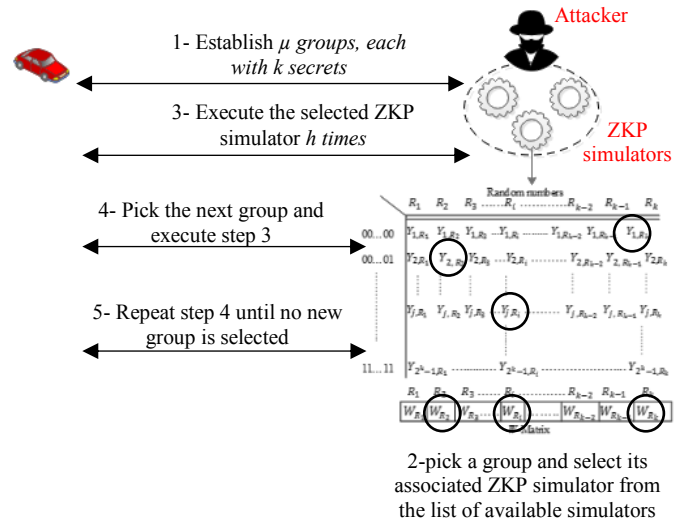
Attacker

1- Establish $\mu$ groups, each with $k$ secrets

3- Execute the selected ZKP simulator $h$ times

ZKP simulators

Random numbers

$R_1$ $R_2$ $R_3$ ...... $R_i$ ...... $R_{k-2}$ $R_{k-1}$ $R_k$

4- Pick the next group and execute step 3

00...00 $Y_{1,R_1}$ $Y_{1,R_2}$ $Y_{1,R_3}$ ...... $Y_{1,R_i}$ ...... $Y_{1,R_{k-2}}$ $Y_{1,R_{k-1}}$ $Y_{1,R_k}$

00...01 $Y_{2,R_1}$ $Y_{2,R_2}$ $Y_{2,R_3}$ ...... $Y_{2,R_i}$ ...... $Y_{2,R_{k-2}}$ $Y_{2,R_{k-1}}$ $Y_{2,R_k}$

5- Repeat step 4 until no new group is selected

$Y_{j,R_1}$ $Y_{j,R_2}$ $Y_{j,R_3}$ ...... $Y_{j,R_i}$ ...... $Y_{j,R_{k-2}}$ $Y_{j,R_{k-1}}$ $Y_{j,R_k}$

11...11 $Y_{2^k-1,R_1}$ ...... $Y_{2^k-1,R_i}$ ...... $Y_{2^k-1,R_k}$

$R_1$ $R_2$ $R_3$ $R_i$ $R_{k-2}$ $R_{k-1}$ $R_k$

$W_{R_1}$ $W_{R_2}$ $W_{R_3}$ $W_{R_i}$ $W_{R_{k-2}}$ $W_{R_{k-1}}$ $W_{R_k}$

W-Matrix

2-pick a group and select its associated ZKP simulator from the list of available simulators